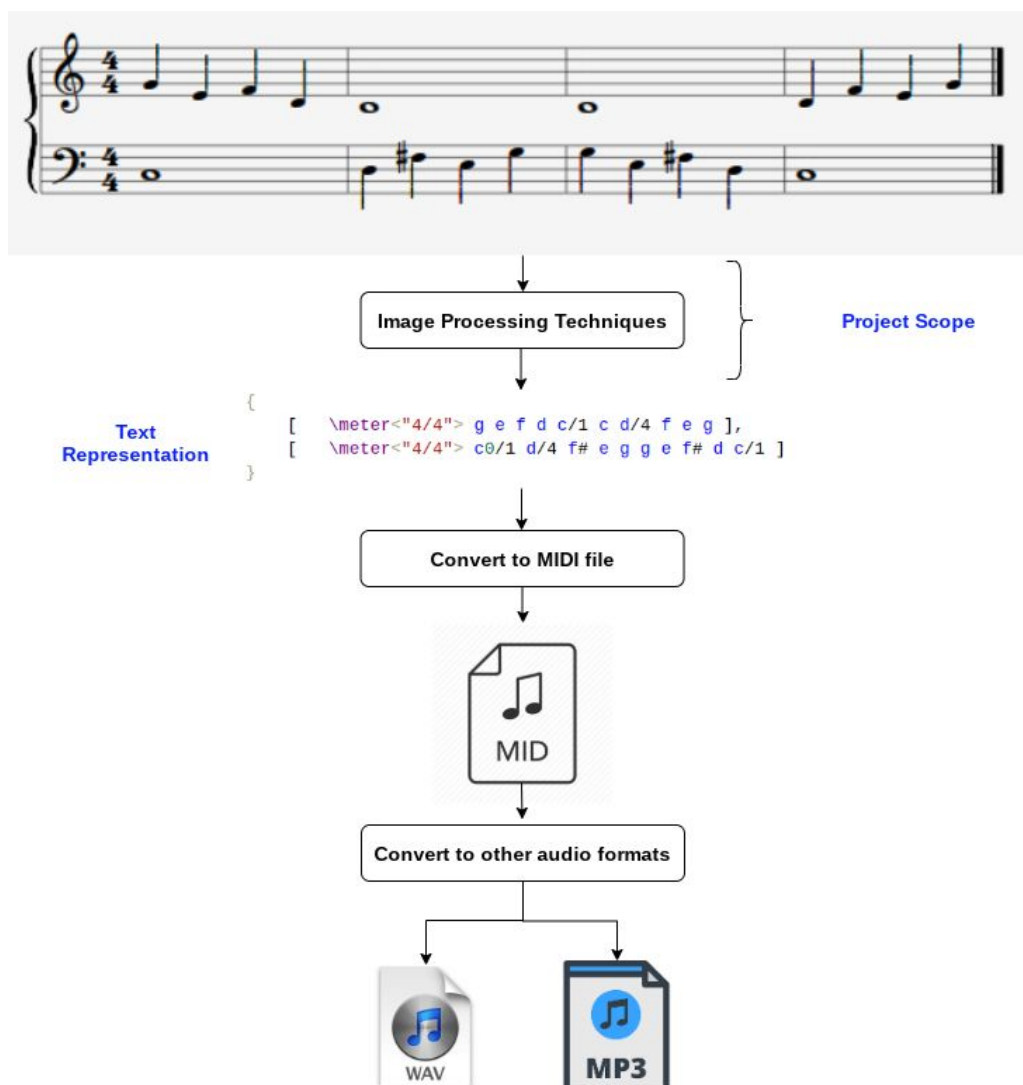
Image Processing Techniques

Project Scope

Text Representation

{
[ \meter<"4/4"> g e f d c/1 c d/4 f e g ],
[ \meter<"4/4"> c0/1 d/4 f# e g g e f# d c/1 ]
}

Convert to MIDI file

MID

Convert to other audio formats

WAV

MP3